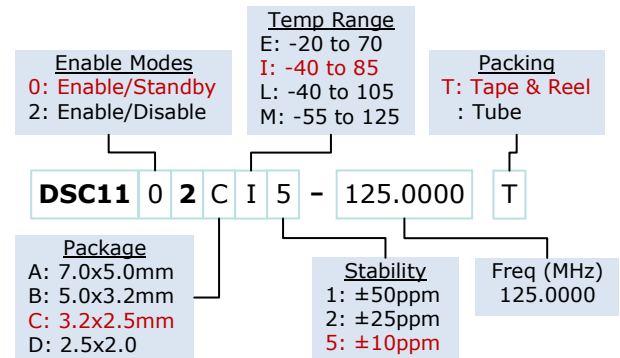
Temp Range
E: -20 to 70
I: -40 to 85
L: -40 to 105
M: -55 to 125

Enable Modes
0: Enable/Standby
2: Enable/Disable

Packing
T: Tape & Reel
: Tube

DSC11 0 2 C I 5 - 125.0000 T

Package
A: 7.0x5.0mm
B: 5.0x3.2mm
C: 3.2x2.5mm
D: 2.5x2.0

Stability
1: ±50ppm
2: ±25ppm
5: ±10ppm

Freq (MHz)
125.0000